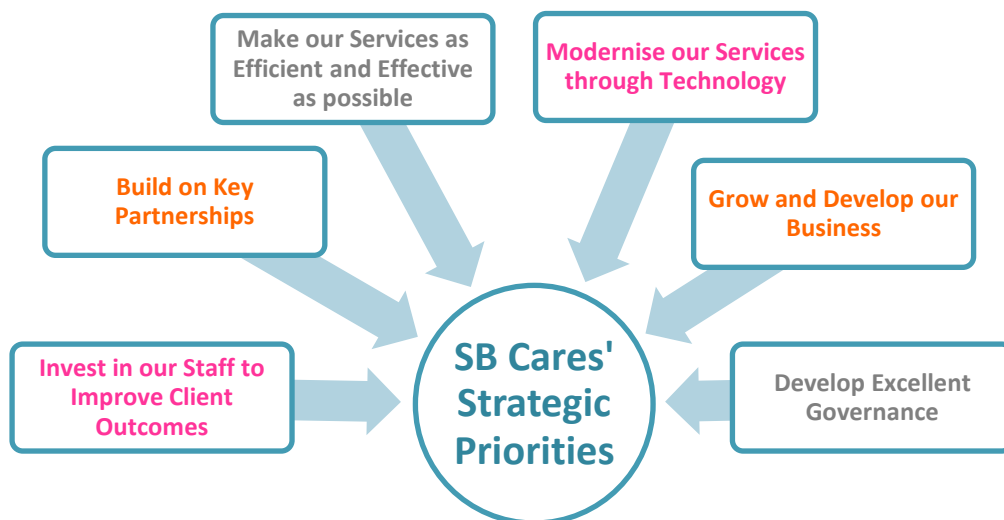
Make our Services as Efficient and Effective as possible

Modernise our Services through Technology

Build on Key Partnerships

Grow and Develop our Business

Invest in our Staff to Improve Client Outcomes

SB Cares' Strategic Priorities

Develop Excellent Governance